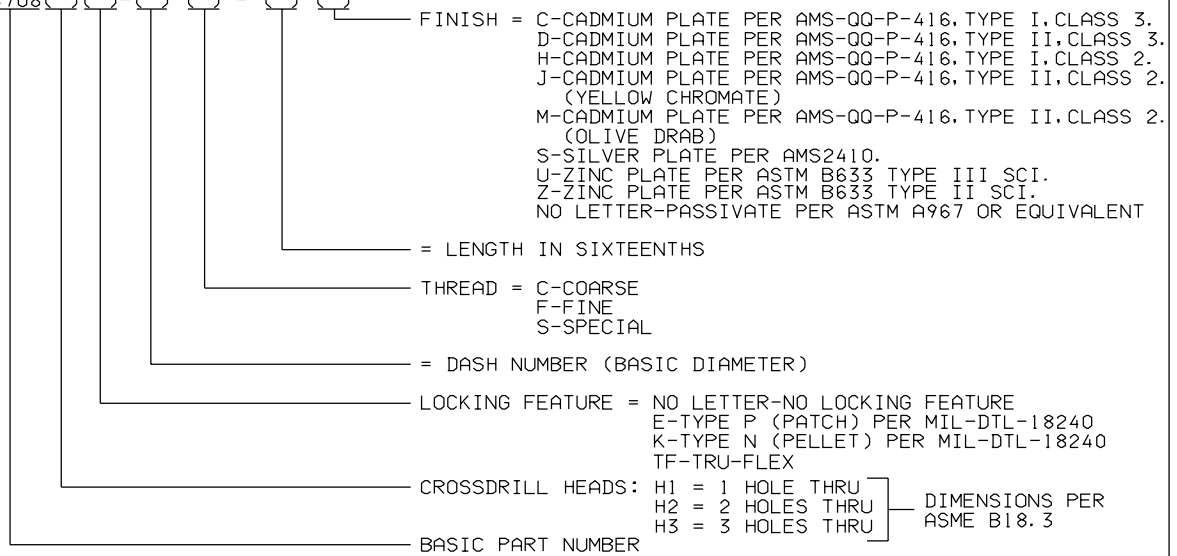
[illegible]708 - 

FINISH = C-CADMIUM PLATE PER AMS-QQ-P-416, TYPE I, CLASS 3.
D-CADMIUM PLATE PER AMS-QQ-P-416, TYPE II, CLASS 3.
H-CADMIUM PLATE PER AMS-QQ-P-416, TYPE I, CLASS 2.
J-CADMIUM PLATE PER AMS-QQ-P-416, TYPE II, CLASS 2. (YELLOW CHROMATE)
M-CADMIUM PLATE PER AMS-QQ-P-416, TYPE II, CLASS 2. (OLIVE DRAB)
S-SILVER PLATE PER AMS2410.
U-ZINC PLATE PER ASTM B633 TYPE III SCI.
Z-ZINC PLATE PER ASTM B633 TYPE II SCI.
NO LETTER-PASSIVATE PER ASTM A967 OR EQUIVALENT

= LENGTH IN SIXTEENTHS

THREAD = C-COARSE
F-FINE
S-SPECIAL

= DASH NUMBER (BASIC DIAMETER)

LOCKING FEATURE = NO LETTER-NO LOCKING FEATURE
E-TYPE P (PATCH) PER MIL-DTL-18240
K-TYPE N (PELLET) PER MIL-DTL-18240
TF-TRU-FLEX

CROSSDRILL HEADS: H1 = 1 HOLE THRU
H2 = 2 HOLES THRU
H3 = 3 HOLES THRU
DIMENSIONS PER ASME B18.3

BASIC PART NUMBER